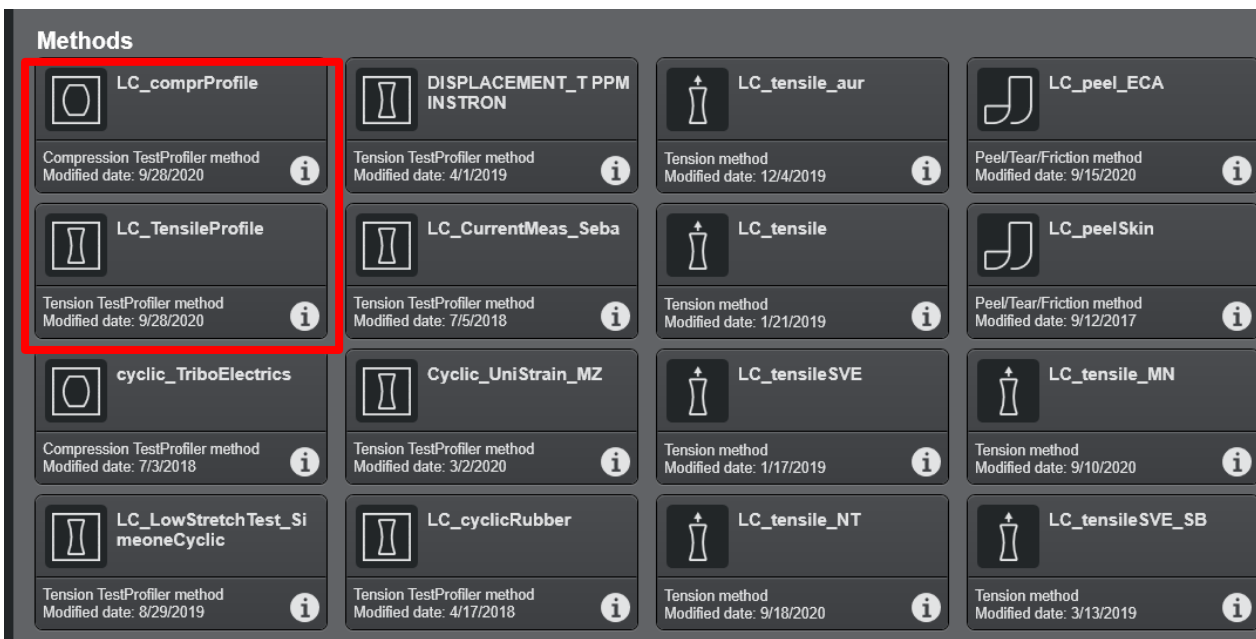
Methods

LC_comprProfile
Compression TestProfiler method
Modified date: 9/28/2020

DISPLACEMENT_T PPM INSTRON
Tension TestProfiler method
Modified date: 4/1/2019

LC_tensile_aur
Tension method
Modified date: 12/4/2019

LC_peel_ECA
Peel/Tear/Friction method
Modified date: 9/15/2020

LC_TensileProfile
Tension TestProfiler method
Modified date: 9/28/2020

LC_CurrentMeas_Seba
Tension TestProfiler method
Modified date: 7/5/2018

LC_tensile
Tension method
Modified date: 1/21/2019

LC_peelSkin
Peel/Tear/Friction method
Modified date: 9/12/2017

cyclic_TriboElectrics
Compression TestProfiler method
Modified date: 7/3/2018

Cyclic_UniStrain_MZ
Tension TestProfiler method
Modified date: 3/2/2020

LC_tensileSVE
Tension method
Modified date: 1/17/2019

LC_tensile_MN
Tension method
Modified date: 9/10/2020

LC_LowStretchTest_SimeoneCyclic
Tension TestProfiler method
Modified date: 8/29/2019

LC_cyclicRubber
Tension TestProfiler method
Modified date: 4/17/2018

LC_tensile_NT
Tension method
Modified date: 9/18/2020

LC_tensileSVE_SB
Tension method
Modified date: 3/13/2019